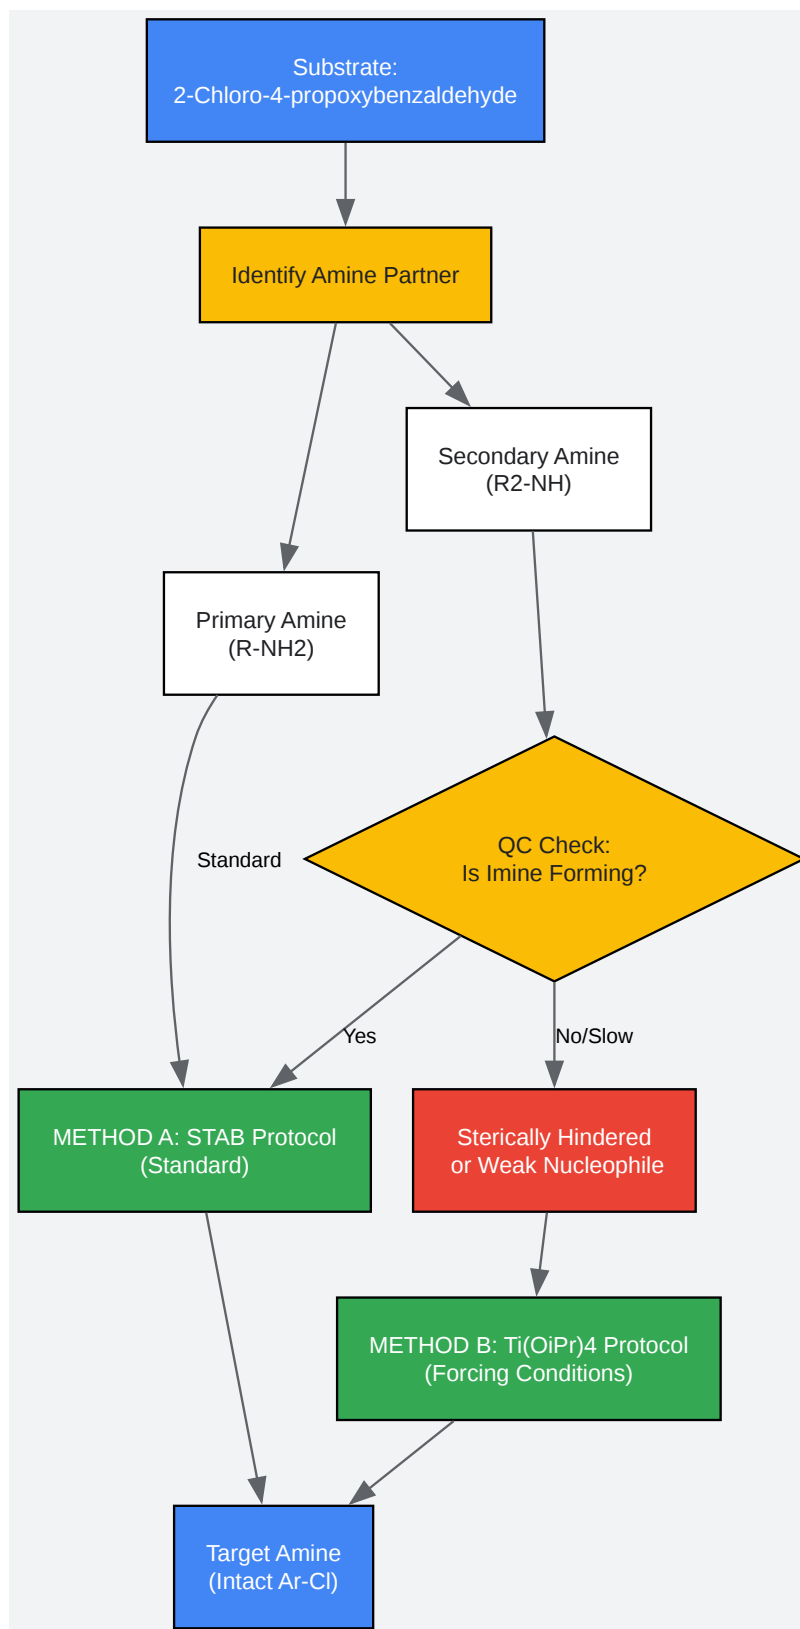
Substrate:
2-Chloro-4-propoxybenzaldehyde

Identify Amine Partner

Secondary Amine
(R2-NH)

Primary Amine
(R-NH2)

QC Check:
Is Imine Forming?

Standard

Yes

No/Slow

METHOD A: STAB Protocol
(Standard)

Sterically Hindered
or Weak Nucleophile

METHOD B: Ti(OiPr)4 Protocol
(Forcing Conditions)

Target Amine
(Intact Ar-Cl)